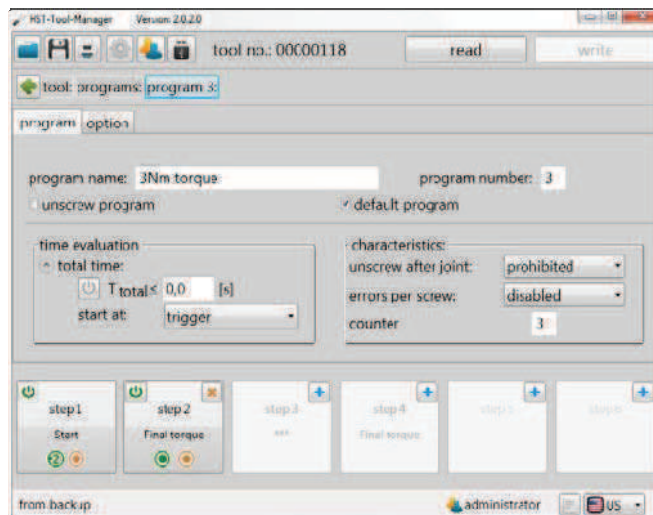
HST-Tool-Manager Version 2.0.2.0

tool no.: 00C00118

read

write

tool: programs: program 3:

program option

program name: 3Nm torque

program number: 3

unscrew program

default program

time evaluation

total time:

$T_{total} \leq$ 0,0 [s]

start at: trigger

characteristics:

unscrew after joint: prohibited

errors per screw: disabled

counter 3

step 1

Start

step 2

Final torque

step 3

\*\*\*

step 4

Final torque

step 5

step 6

from back up

administrator

US